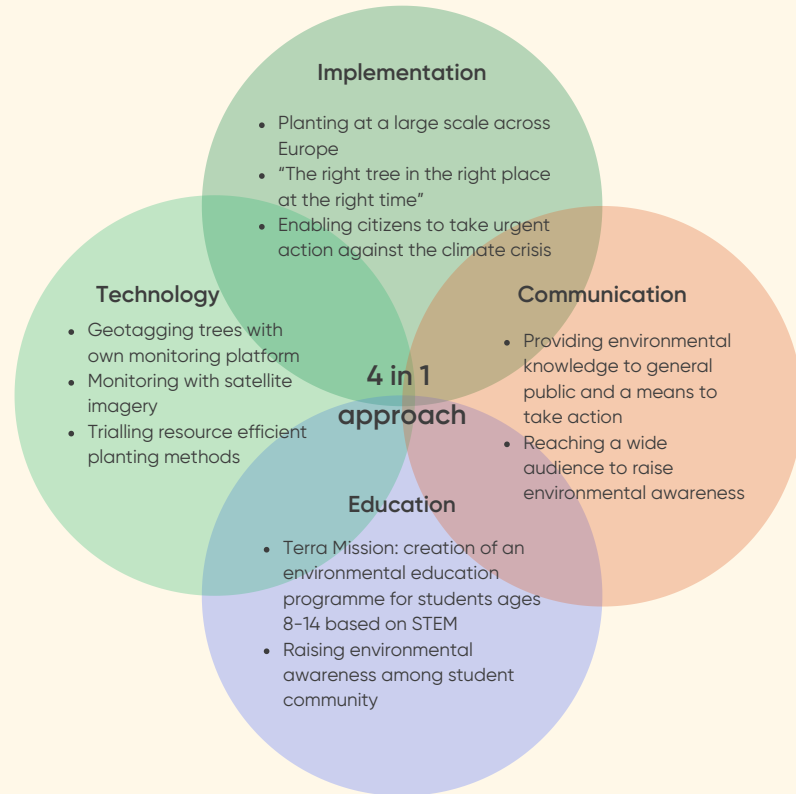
Implementation

- Planting at a large scale across Europe
- "The right tree in the right place at the right time"
- Enabling citizens to take urgent action against the climate crisis

Technology

- Geotagging trees with own monitoring platform
- Monitoring with satellite imagery
- Trialling resource efficient planting methods

Communication

- Providing environmental knowledge to general public and a means to take action
- Reaching a wide audience to raise environmental awareness

4 in 1 approach

Education

- Terra Mission: creation of an environmental education programme for students ages 8-14 based on STEM
- Raising environmental awareness among student community